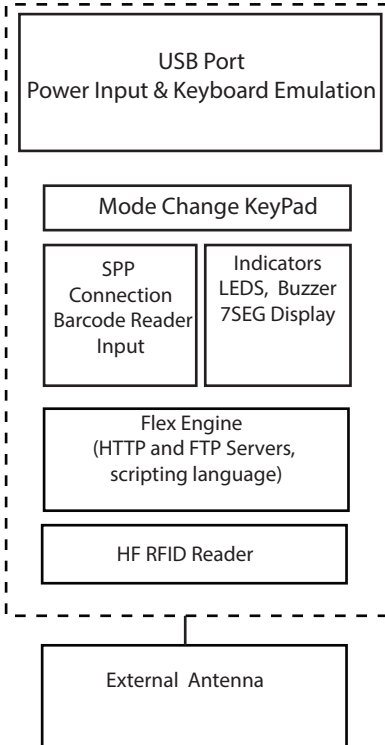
USB Port
Power Input & Keyboard Emulation

Mode Change KeyPad

SPP
Connection
Barcode Reader
Input

Indicators
LEDS, Buzzer
7SEG Display

Flex Engine
(HTTP and FTP Servers,
scripting language)

HF RFID Reader

External Antenna